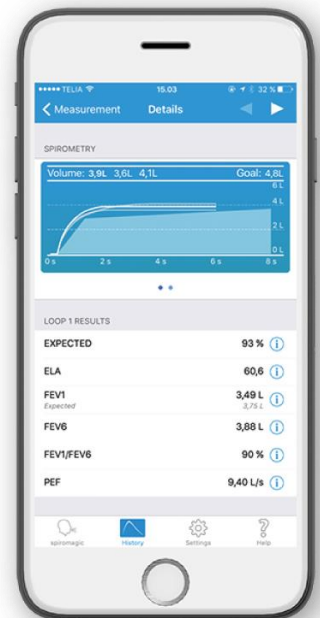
••••• TELIA 15.03 32 %

< Measurement Details

SPIROMETRY

Volume: 3,9L 3,6L 4,1L Goal: 4,8L

6 L
4 L
2 L
0 L
0 s 2 s 4 s 6 s 8 s

LOOP 1 RESULTS

| | |
|---|---|
| EXPECTED | 93 % |
| ELA | 60,6 |
| FEV1 Expected | 3,49 L 3,75 L |
| FEV6 | 3,88 L |
| FEV1/FEV6 | 90 % |
| PEF | 9,40 L/s |

spiromagic History Settings Help